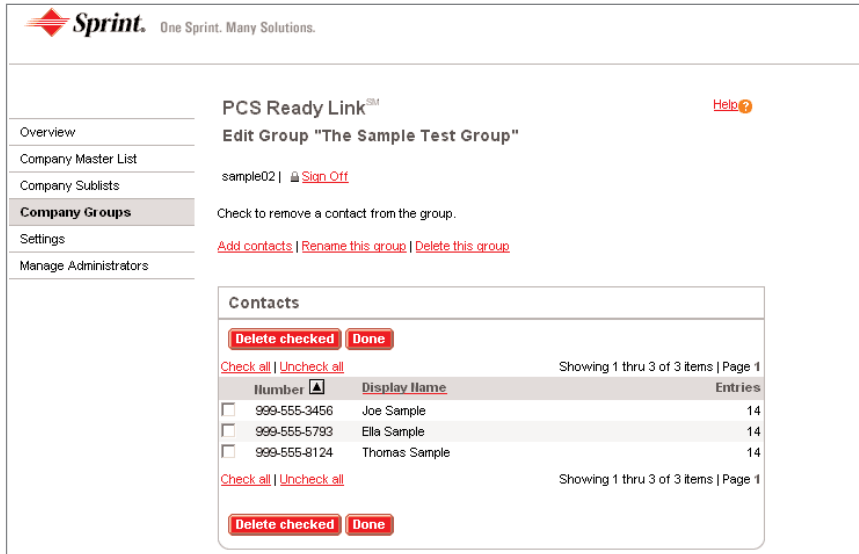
Sprint. One Sprint. Many Solutions.

Overview
Company Master List
Company Sublists
Company Groups
Settings
Manage Administrators

PCS Ready Link℠

Help

Edit Group "The Sample Test Group"

sample02 | Sign Off

Check to remove a contact from the group.

Add contacts | Rename this group | Delete this group

Contacts

Delete checked Done

Check all | Uncheck all

Showing 1 thru 3 of 3 items | Page 1

| | Number | Display Name | Entries |
|---|---|---|---|
| | 999-555-3456 | Joe Sample | 14 |
| | 999-555-5793 | Ella Sample | 14 |
| | 999-555-8124 | Thomas Sample | 14 |

Check all | Uncheck all

Showing 1 thru 3 of 3 items | Page 1

Delete checked Done